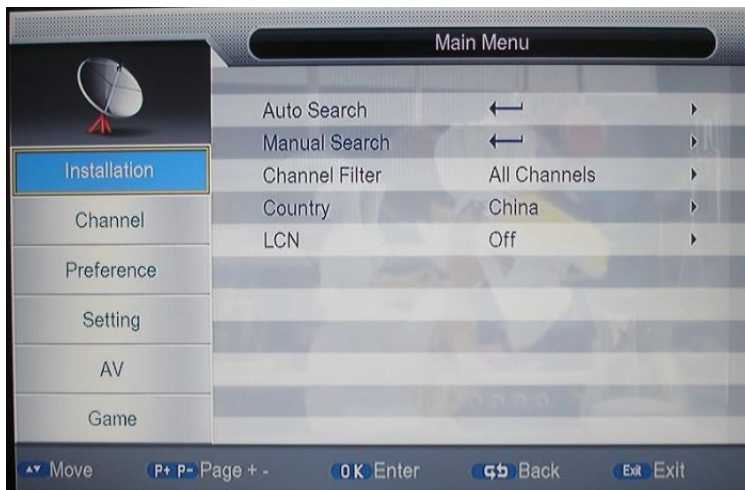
Main Menu

Installation
Channel
Preference
Setting
AV
Game

| | | |
|---|---|---|
| Auto Search | ⟵ | ▸ |
| Manual Search | ⟵ | ▸ |
| Channel Filter | All Channels | ▸ |
| Country | China | ▸ |
| LCN | Off | ▸ |

▲▼ Move P+ P- Page + - OK Enter ↩ Back Exit Exit